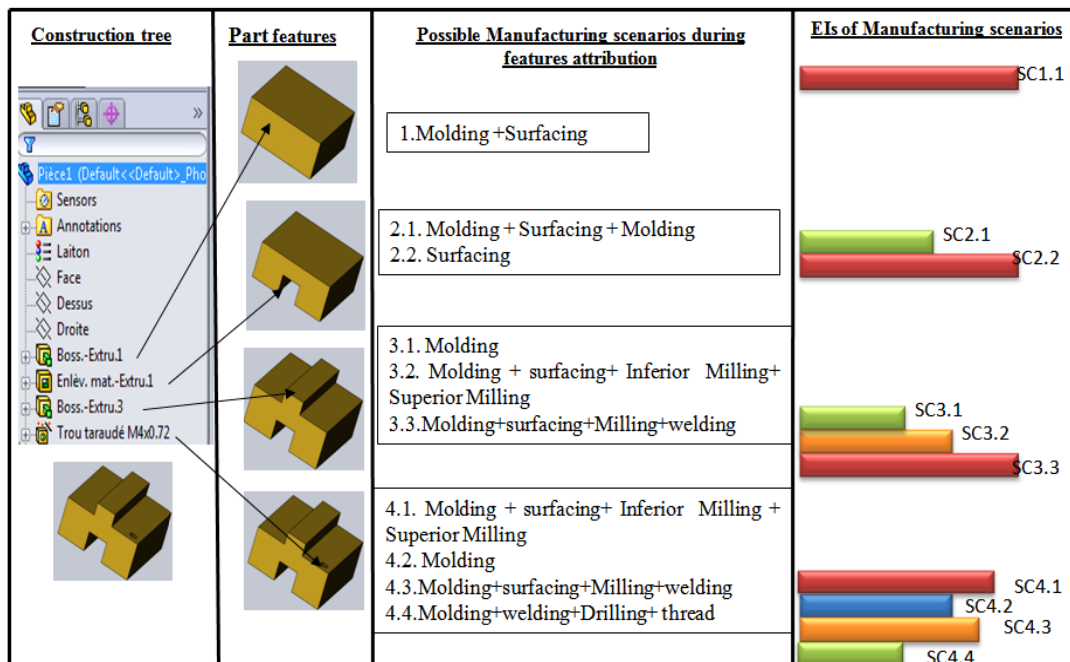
| Construction tree | Part features | Possible Manufacturing scenarios during features attribution | EIs of Manufacturing scenarios |
|---|---|---|---|
| » Pièce1 (Default<<Default>_Pho Sensors Annotations Laiton Face Dessus Droite Boss.-Extru.1 Enlèv. mat.-Extru.1 Boss.-Extru.3 Trou taraudé M4x0.72 | | 1.Molding +Surfacing | SC1.1 |
| | | 2.1. Molding + Surfacing + Molding<br>2.2. Surfacing | SC2.1<br>SC2.2 |
| | | 3.1. Molding<br>3.2. Molding + surfacing+ Inferior Milling+ Superior Milling<br>3.3.Molding+surfacing+Milling+welding | SC3.1<br>SC3.2<br>SC3.3 |
| | | 4.1. Molding + surfacing+ Inferior Milling + Superior Milling<br>4.2. Molding<br>4.3.Molding+surfacing+Milling+welding<br>4.4.Molding+welding+Drilling+ thread | SC4.1<br>SC4.2<br>SC4.3<br>SC4.4 |